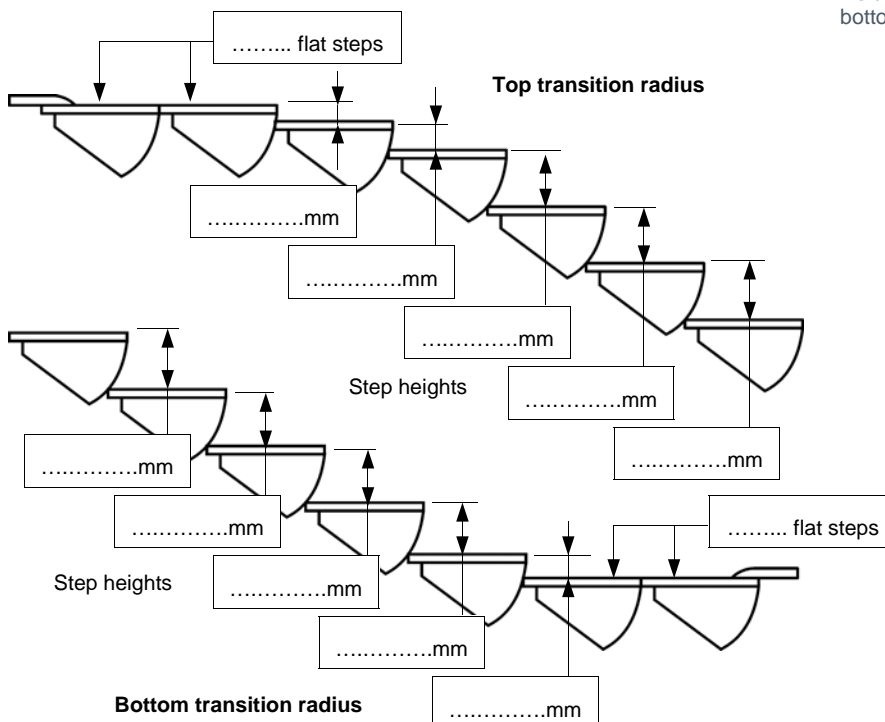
botto

……... flat steps

Top transition radius

…………..mm

…………..mm

…………..mm

…………..mm

…………..mm

Step heights

…………..mm

…………..mm

……... flat steps

Step heights

…………..mm

…………..mm

…………..mm

Bottom transition radius